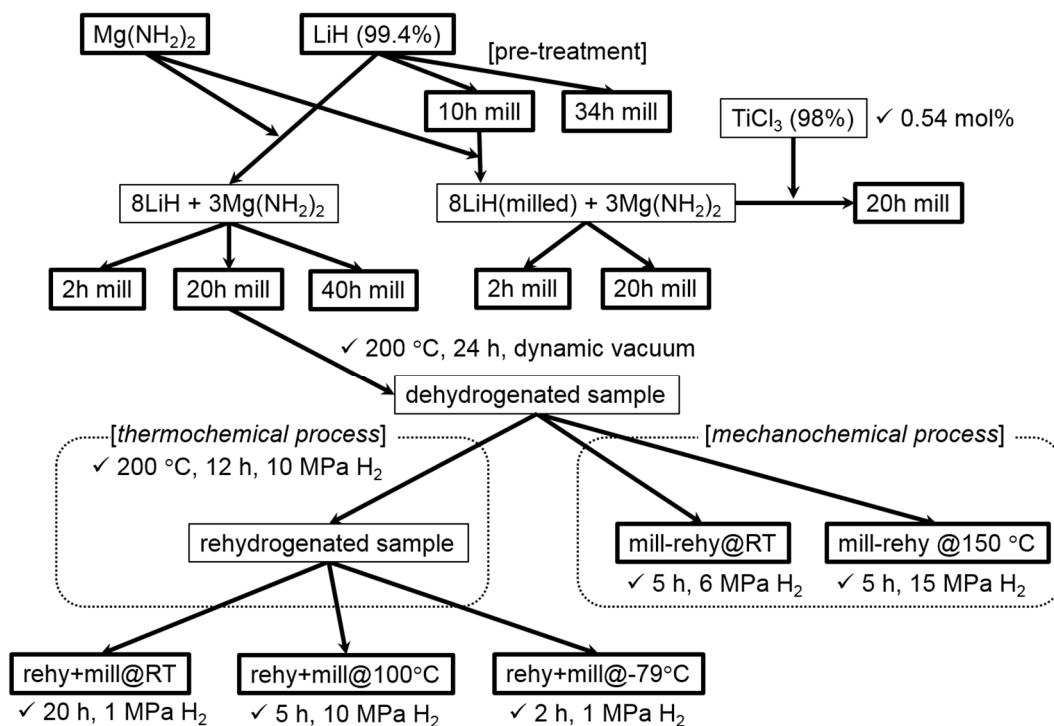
$Mg(NH_2)_2$

LiH (99.4%)

[pre-treatment]

10h mill

34h mill

$TiCl_3$ (98%)

✓ 0.54 mol%

$8LiH + 3Mg(NH_2)_2$

$8LiH(milled) + 3Mg(NH_2)_2$

20h mill

2h mill

20h mill

40h mill

2h mill

20h mill

✓ 200 °C, 24 h, dynamic vacuum

dehydrogenated sample

[*thermochemical process*]

✓ 200 °C, 12 h, 10 MPa $H_2$

[*mechanochemical process*]

rehydrogenated sample

mill-rehy@RT

✓ 5 h, 6 MPa $H_2$

mill-rehy @150 °C

✓ 5 h, 15 MPa $H_2$

rehy+mill@RT

✓ 20 h, 1 MPa $H_2$

rehy+mill@100°C

✓ 5 h, 10 MPa $H_2$

rehy+mill@-79°C

✓ 2 h, 1 MPa $H_2$